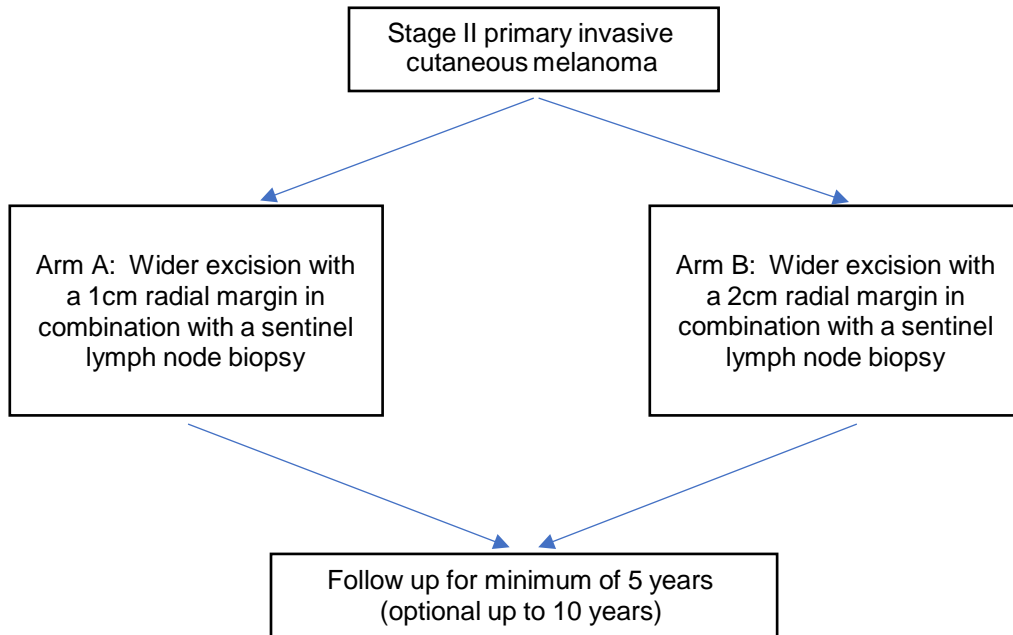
Stage II primary invasive cutaneous melanoma

Arm A: Wider excision with a 1cm radial margin in combination with a sentinel lymph node biopsy

Arm B: Wider excision with a 2cm radial margin in combination with a sentinel lymph node biopsy

Follow up for minimum of 5 years (optional up to 10 years)